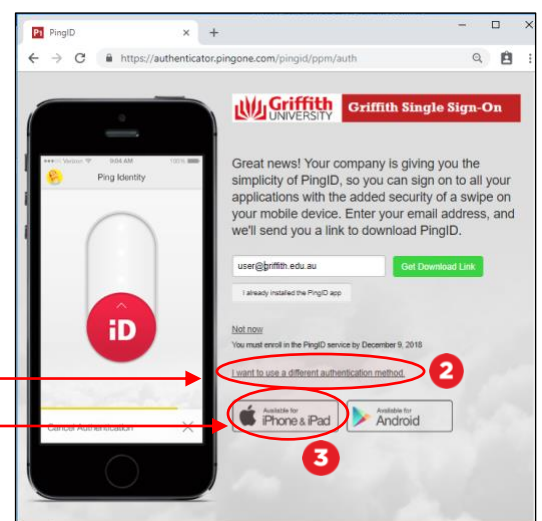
PingID
https://authenticator.pingone.com/pingid/ppm/auth

•••○○ Verizon 9:04 AM 100%
Ping Identity
iD
Cancel Authentication

Griffith UNIVERSITY Griffith Single Sign-On

Great news! Your company is giving you the simplicity of PingID, so you can sign on to all your applications with the added security of a swipe on your mobile device. Enter your email address, and we'll send you a link to download PingID.

user@griffith.edu.au
Get Download Link
I already installed the PingID app

Not now
You must enroll in the PingID service by December 9, 2018

I want to use a different authentication method.
2

Available for iPhone & iPad
Available for Android
3